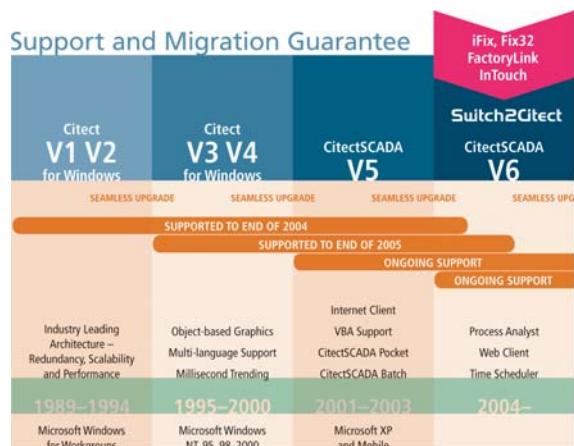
Support and Migration Guarantee

iFix, Fix32
FactoryLink
InTouch

Switch2Citect

Citect
V1 V2
for Windows

Citect
V3 V4
for Windows

CitectSCADA
V5

CitectSCADA
V6

SEAMLESS UPGRADE SEAMLESS UPGRADE SEAMLESS UPGRADE SEAMLESS UPG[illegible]

SUPPORTED TO END OF 2004

SUPPORTED TO END OF 2005

ONGOING SUPPORT

ONGOING SUPPORT

Industry Leading Architecture – Redundancy, Scalability and Performance

Object-based Graphics
Multi-language Support
Millisecond Trending

Internet Client
VBA Support
CitectSCADA Pocket
CitectSCADA Batch

Process Analyst
Web Client
Time Scheduler

1989–1994

1995–2000

2001–2003

2004–

Microsoft Windows for Workgroups

Microsoft Windows NT, 95, 98, 2000

Microsoft XP and Mobile